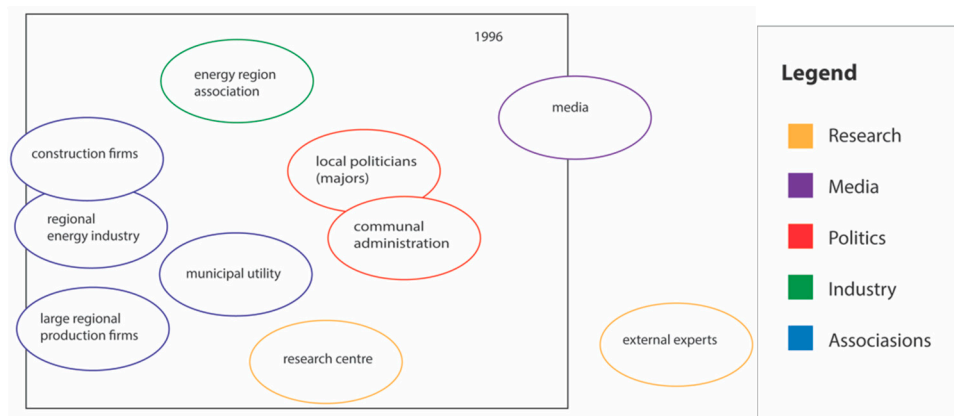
1996

energy region association

media

construction firms

local politicians (majors)

regional energy industry

communal administration

municipal utility

large regional production firms

research centre

external experts

Legend

Research

Media

Politics

Industry

Associasions